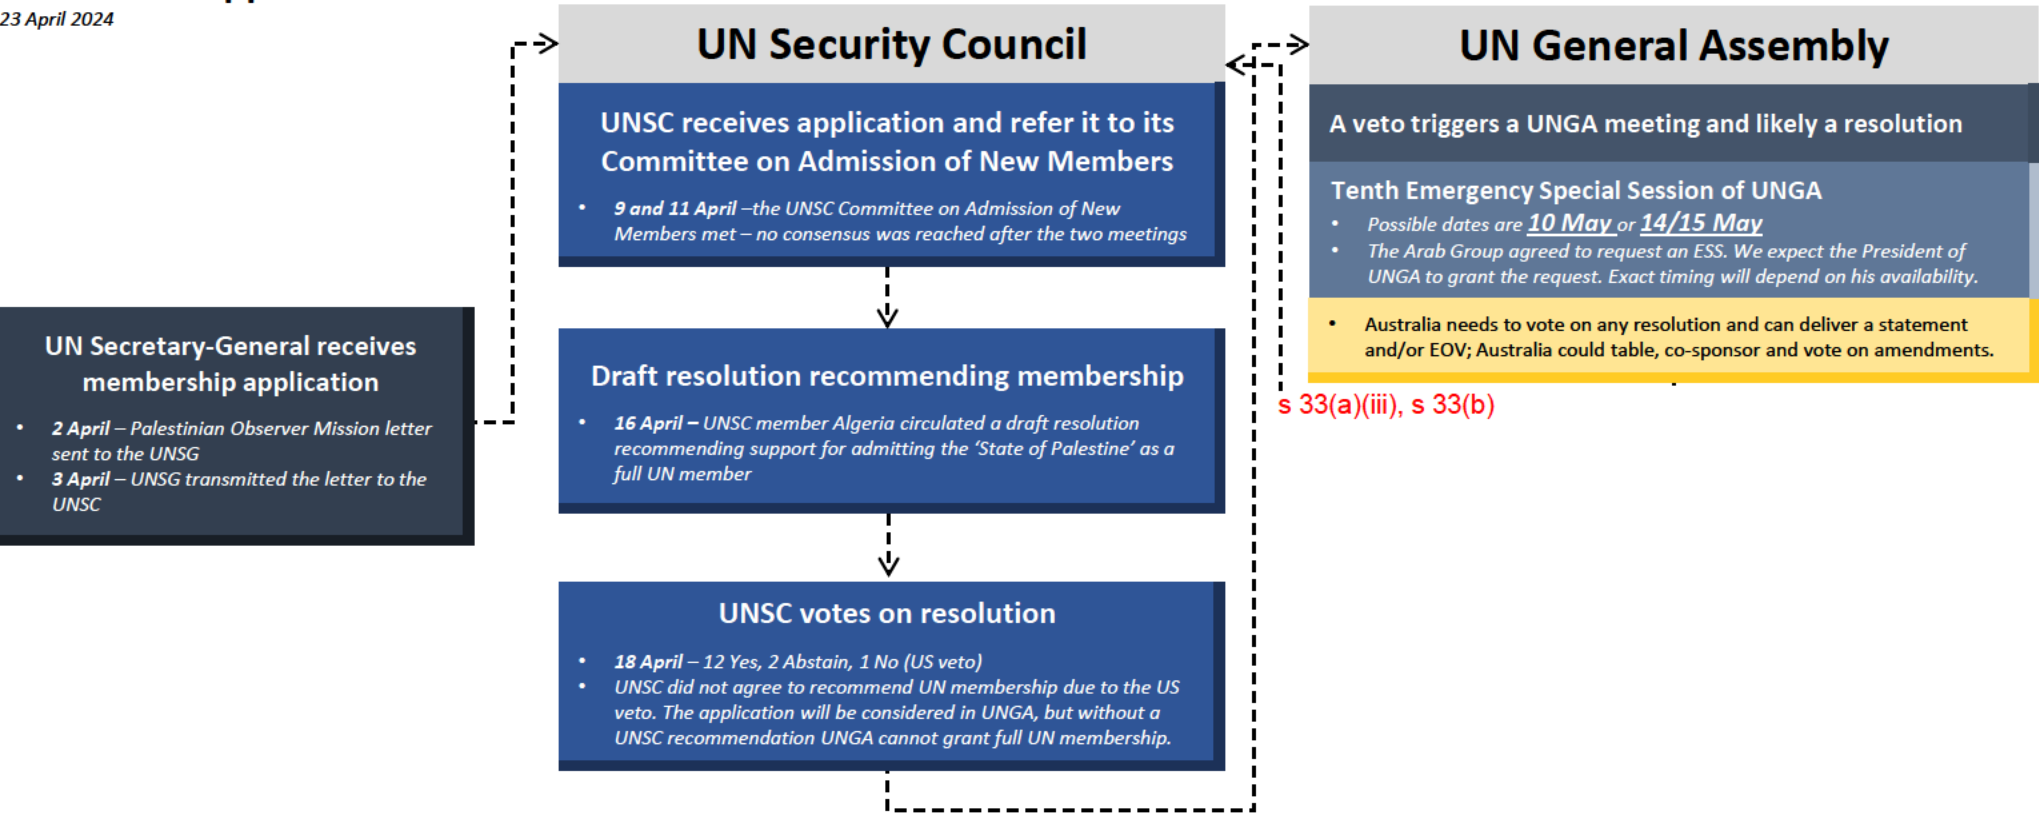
23 April 2024

UN Secretary-General receives membership application

- 2 April – Palestinian Observer Mission letter sent to the UNSG
- 3 April – UNSG transmitted the letter to the UNSC

UN Security Council

UNSC receives application and refer it to its Committee on Admission of New Members

- 9 and 11 April –the UNSC Committee on Admission of New Members met – no consensus was reached after the two meetings

Draft resolution recommending membership

- 16 April – UNSC member Algeria circulated a draft resolution recommending support for admitting the 'State of Palestine' as a full UN member

UNSC votes on resolution

- 18 April – 12 Yes, 2 Abstain, 1 No (US veto)
- UNSC did not agree to recommend UN membership due to the US veto. The application will be considered in UNGA, but without a UNSC recommendation UNGA cannot grant full UN membership.

UN General Assembly

A veto triggers a UNGA meeting and likely a resolution

Tenth Emergency Special Session of UNGA

- Possible dates are 10 May or 14/15 May
- The Arab Group agreed to request an ESS. We expect the President of UNGA to grant the request. Exact timing will depend on his availability.

- Australia needs to vote on any resolution and can deliver a statement and/or EOV; Australia could table, co-sponsor and vote on amendments.

s 33(a)(iii), s 33(b)